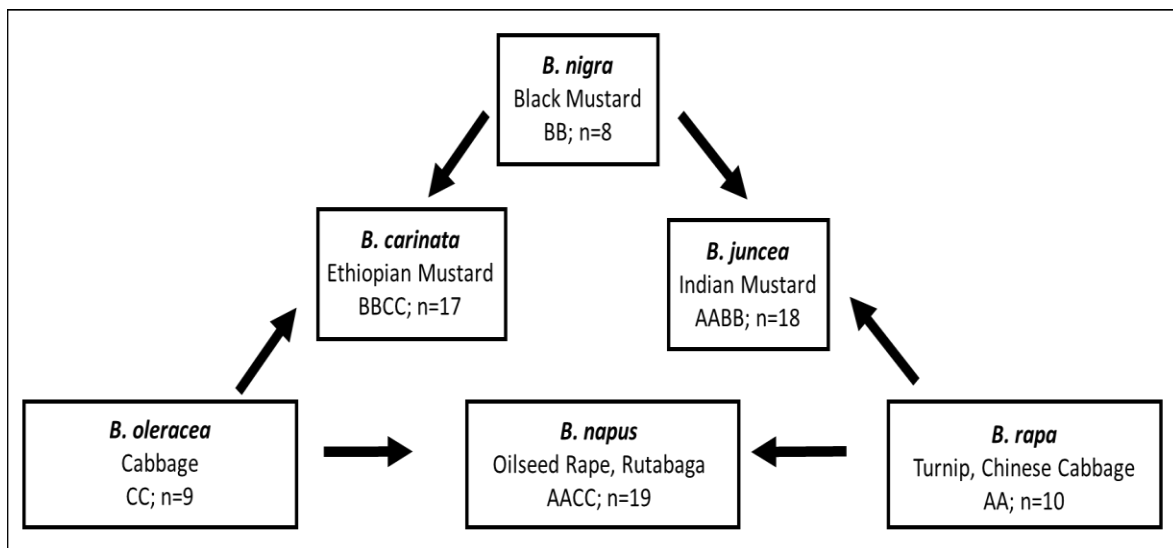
B. nigra
Black Mustard
BB; n=8

B. carinata
Ethiopian Mustard
BBCC; n=17

B. juncea
Indian Mustard
AABB; n=18

B. oleracea
Cabbage
CC; n=9

B. napus
Oilseed Rape, Rutabaga
AACC; n=19

B. rapa
Turnip, Chinese Cabbage
AA; n=10